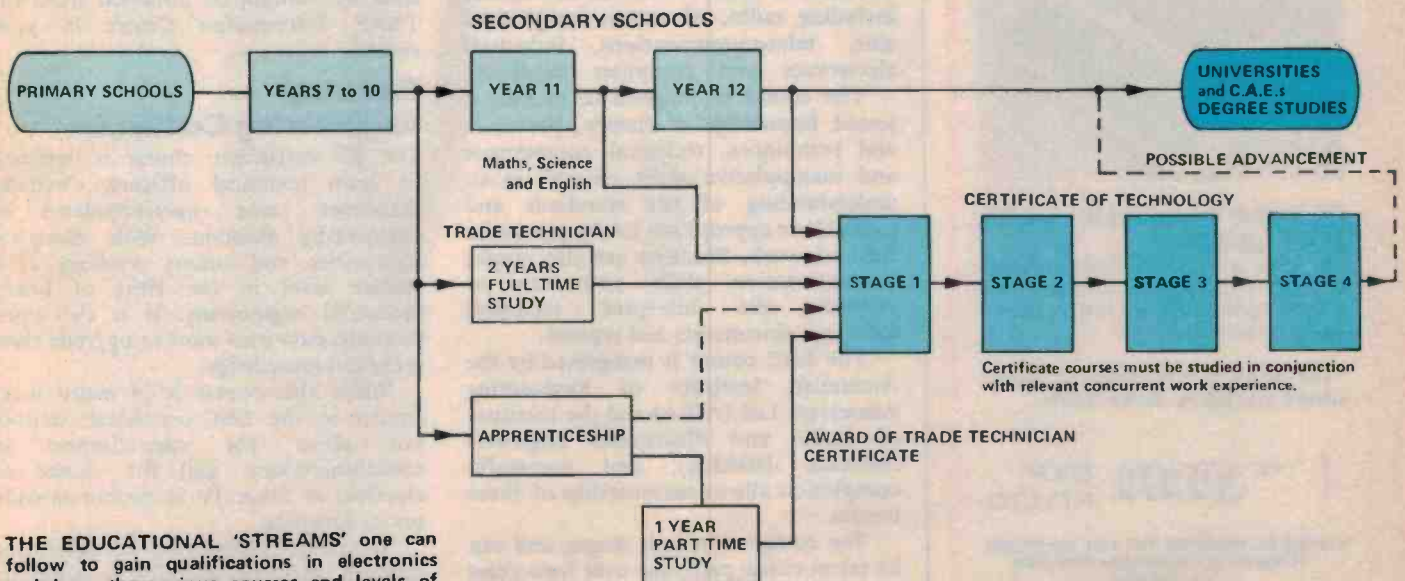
SECONDARY SCHOOLS

PRIMARY SCHOOLS

YEARS 7 to 10

YEAR 11

YEAR 12

UNIVERSITIES and C.A.E.s DEGREE STUDIES

POSSIBLE ADVANCEMENT

Maths, Science and English

CERTIFICATE OF TECHNOLOGY

TRADE TECHNICIAN

2 YEARS FULL TIME STUDY

STAGE 1

STAGE 2

STAGE 3

STAGE 4

Certificate courses must be studied in conjunction with relevant concurrent work experience.

APPRENTICESHIP

AWARD OF TRADE TECHNICIAN CERTIFICATE

1 YEAR PART TIME STUDY

THE EDUCATIONAL 'STREAMS' one can follow to gain qualifications in electronics